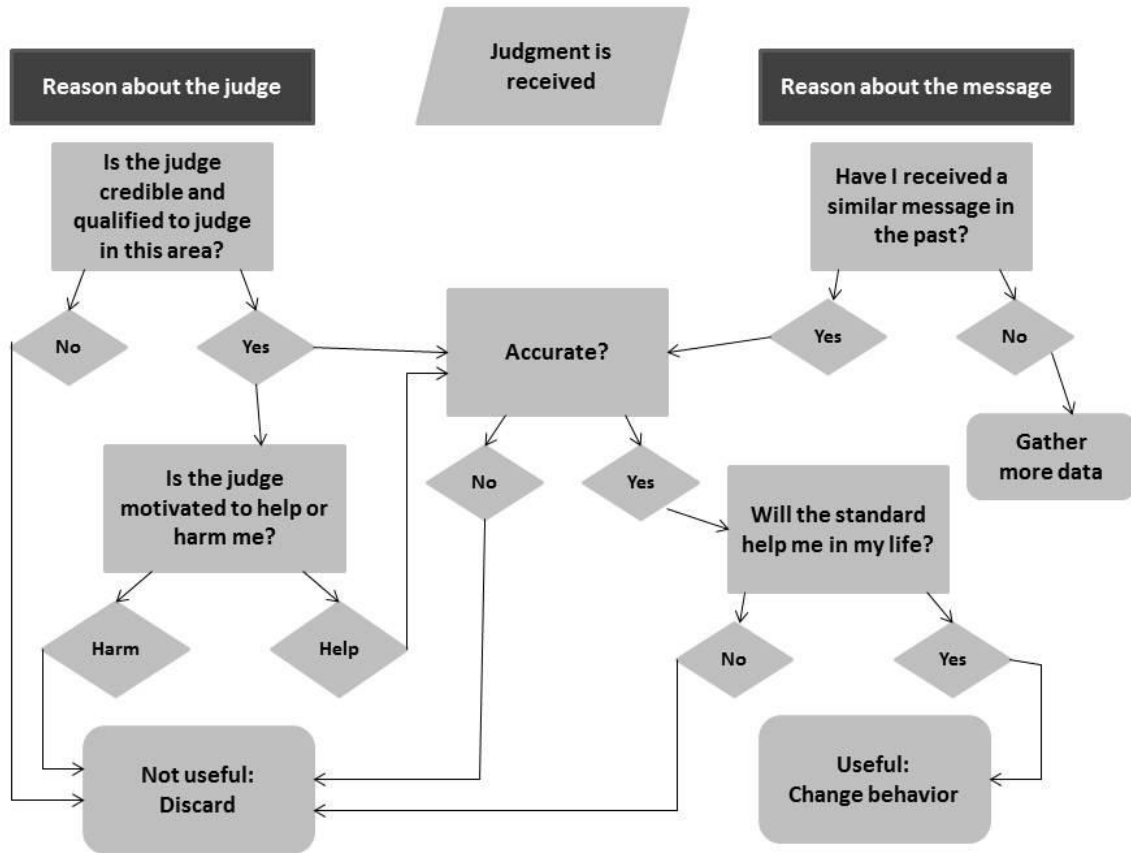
Reason about the judge

Judgment is received

Reason about the message

Is the judge credible and qualified to judge in this area?

Have I received a similar message in the past?

No

Yes

Accurate?

Yes

No

Gather more data

Is the judge motivated to help or harm me?

No

Yes

Will the standard help me in my life?

Harm

Help

No

Yes

Not useful: Discard

Useful: Change behavior